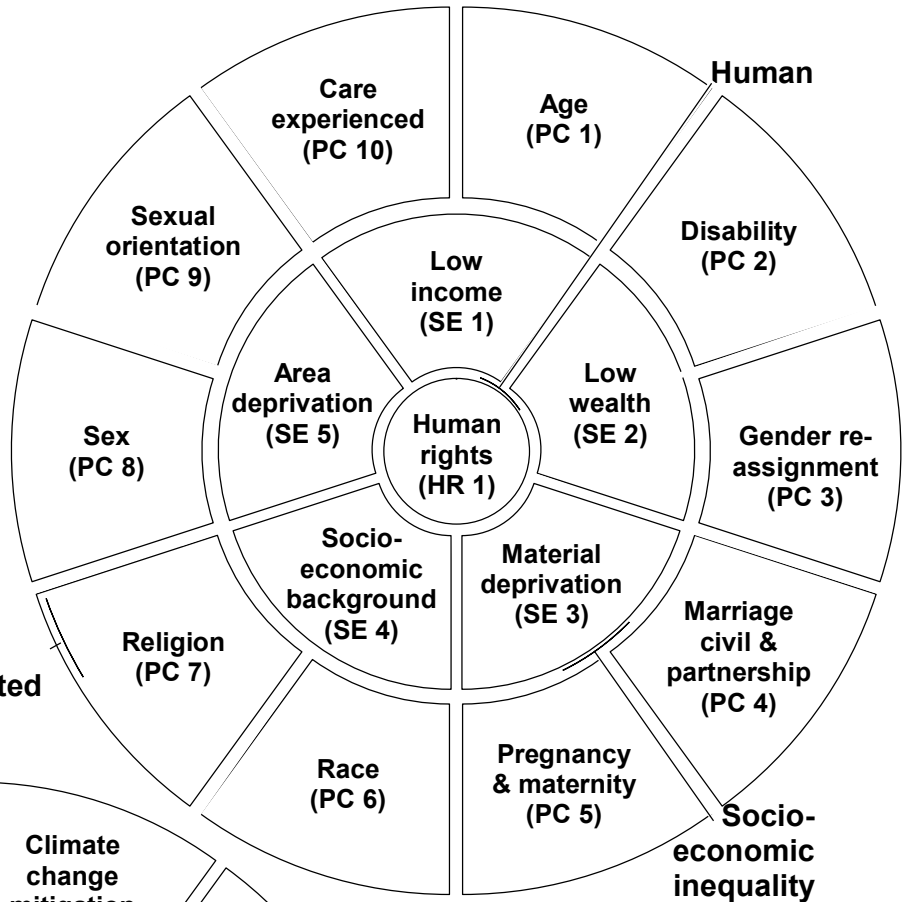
Human

Care experienced (PC 10)

Age (PC 1)

Sexual orientation (PC 9)

Low income (SE 1)

Disability (PC 2)

Area deprivation (SE 5)

Human rights (HR 1)

Low wealth (SE 2)

Sex (PC 8)

Gender re-assignment (PC 3)

Socio-economic background (SE 4)

Material deprivation (SE 3)

Religion (PC 7)

Marriage civil & partnership (PC 4)

ted

Race (PC 6)

Pregnancy & maternity (PC 5)

Socio-economic inequality

Climate change mitigation